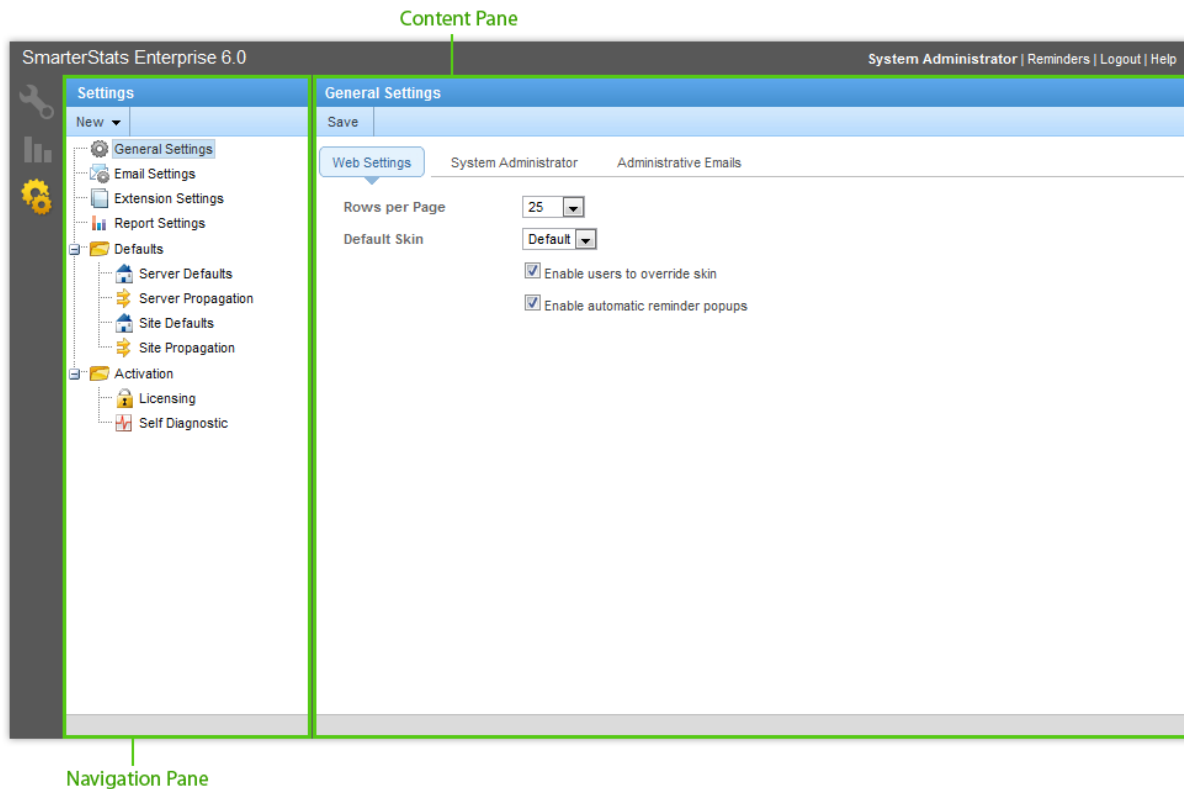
Content Pane

SmarterStats Enterprise 6.0

System Administrator | Reminders | Logout | Help

Settings

New

General Settings
Email Settings
Extension Settings
Report Settings
Defaults
Server Defaults
Server Propagation
Site Defaults
Site Propagation
Activation
Licensing
Self Diagnostic

General Settings

Save

Web Settings
System Administrator
Administrative Emails

Rows per Page 25

Default Skin Default

Enable users to override skin

Enable automatic reminder popups

Navigation Pane